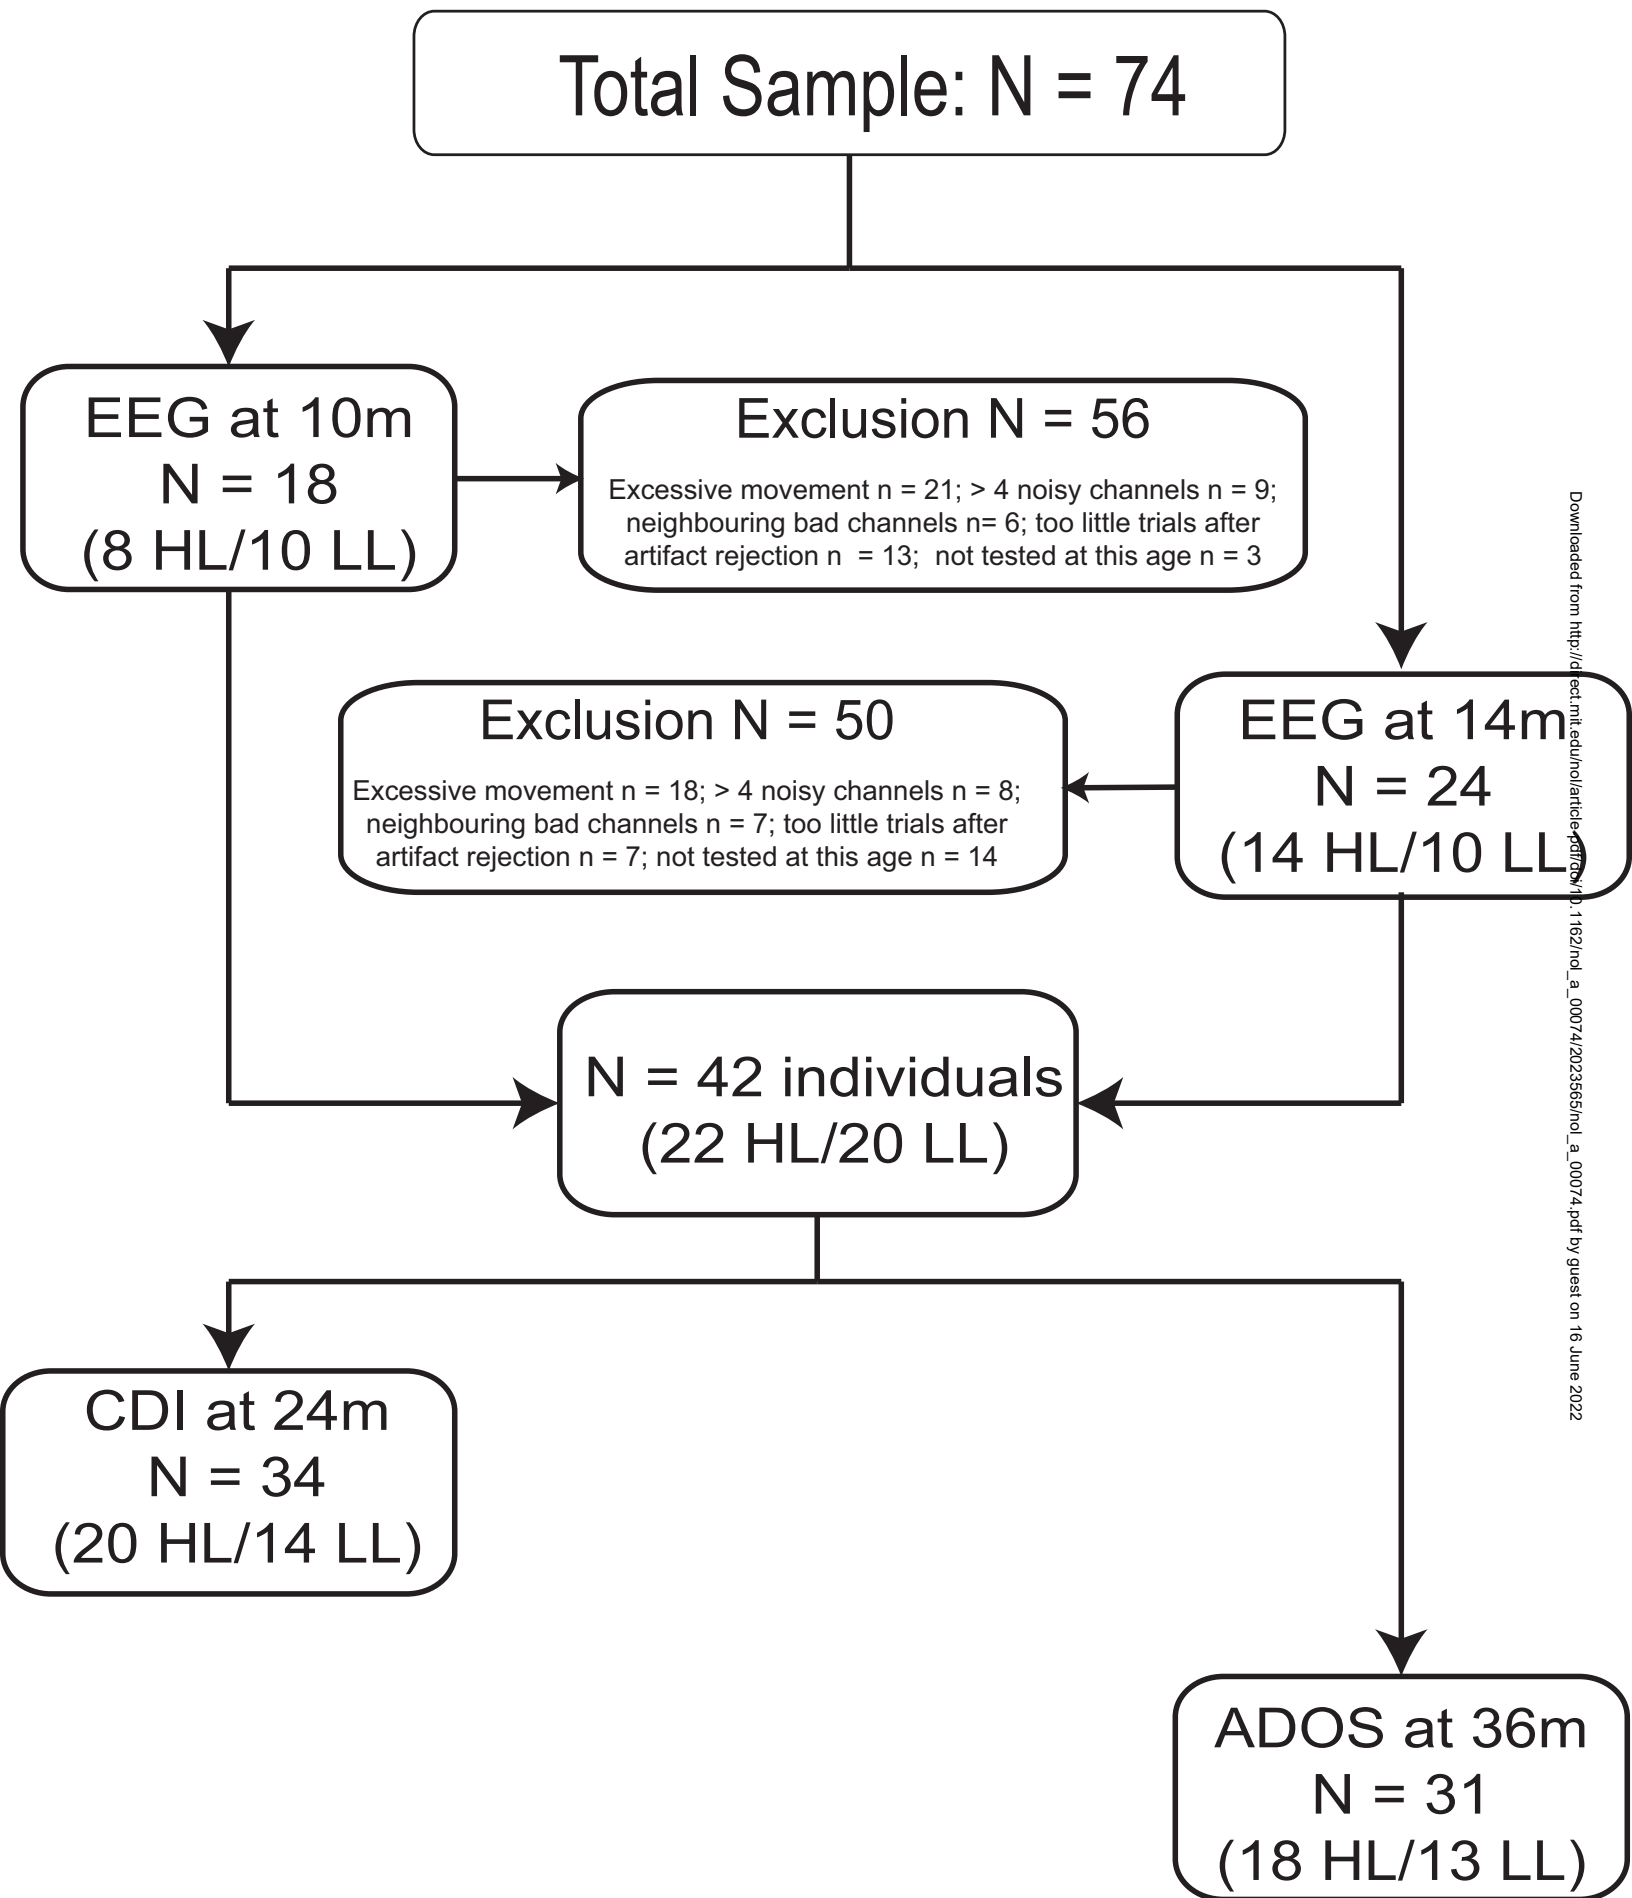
Total Sample: N = 74

EEG at 10m
N = 18
(8 HL/10 LL)

Exclusion N = 56
Excessive movement n = 21; > 4 noisy channels n = 9; neighbouring bad channels n= 6; too little trials after artifact rejection n = 13; not tested at this age n = 3

Exclusion N = 50
Excessive movement n = 18; > 4 noisy channels n = 8; neighbouring bad channels n = 7; too little trials after artifact rejection n = 7; not tested at this age n = 14

EEG at 14m
N = 24
(14 HL/10 LL)

N = 42 individuals
(22 HL/20 LL)

CDI at 24m
N = 34
(20 HL/14 LL)

ADOS at 36m
N = 31
(18 HL/13 LL)

Downloaded from http://direct.mit.edu/nol/article-pdf/doi/10.1162/nol_a_00074/2023565/nol_a_00074.pdf by guest on 16 June 2022